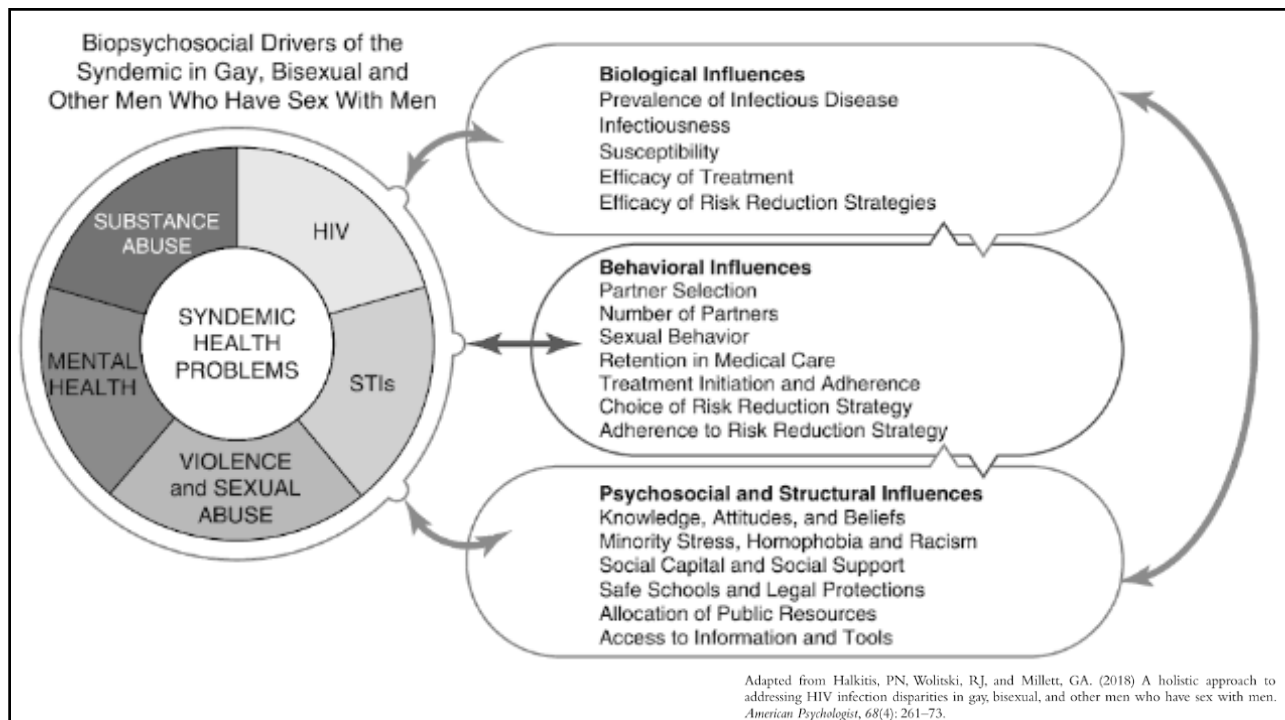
Biopsychosocial Drivers of the Syndemic in Gay, Bisexual and Other Men Who Have Sex With Men

SUBSTANCE ABUSE

HIV

SYNDEMIC HEALTH PROBLEMS

MENTAL HEALTH

STIs

VIOLENCE and SEXUAL ABUSE

**Biological Influences**
Prevalence of Infectious Disease
Infectiousness
Susceptibility
Efficacy of Treatment
Efficacy of Risk Reduction Strategies

**Behavioral Influences**
Partner Selection
Number of Partners
Sexual Behavior
Retention in Medical Care
Treatment Initiation and Adherence
Choice of Risk Reduction Strategy
Adherence to Risk Reduction Strategy

**Psychosocial and Structural Influences**
Knowledge, Attitudes, and Beliefs
Minority Stress, Homophobia and Racism
Social Capital and Social Support
Safe Schools and Legal Protections
Allocation of Public Resources
Access to Information and Tools

Adapted from Halkitis, PN, Wolitski, RJ, and Millett, GA. (2018) A holistic approach to addressing HIV infection disparities in gay, bisexual, and other men who have sex with men. *American Psychologist*, *68*(4): 261–73.